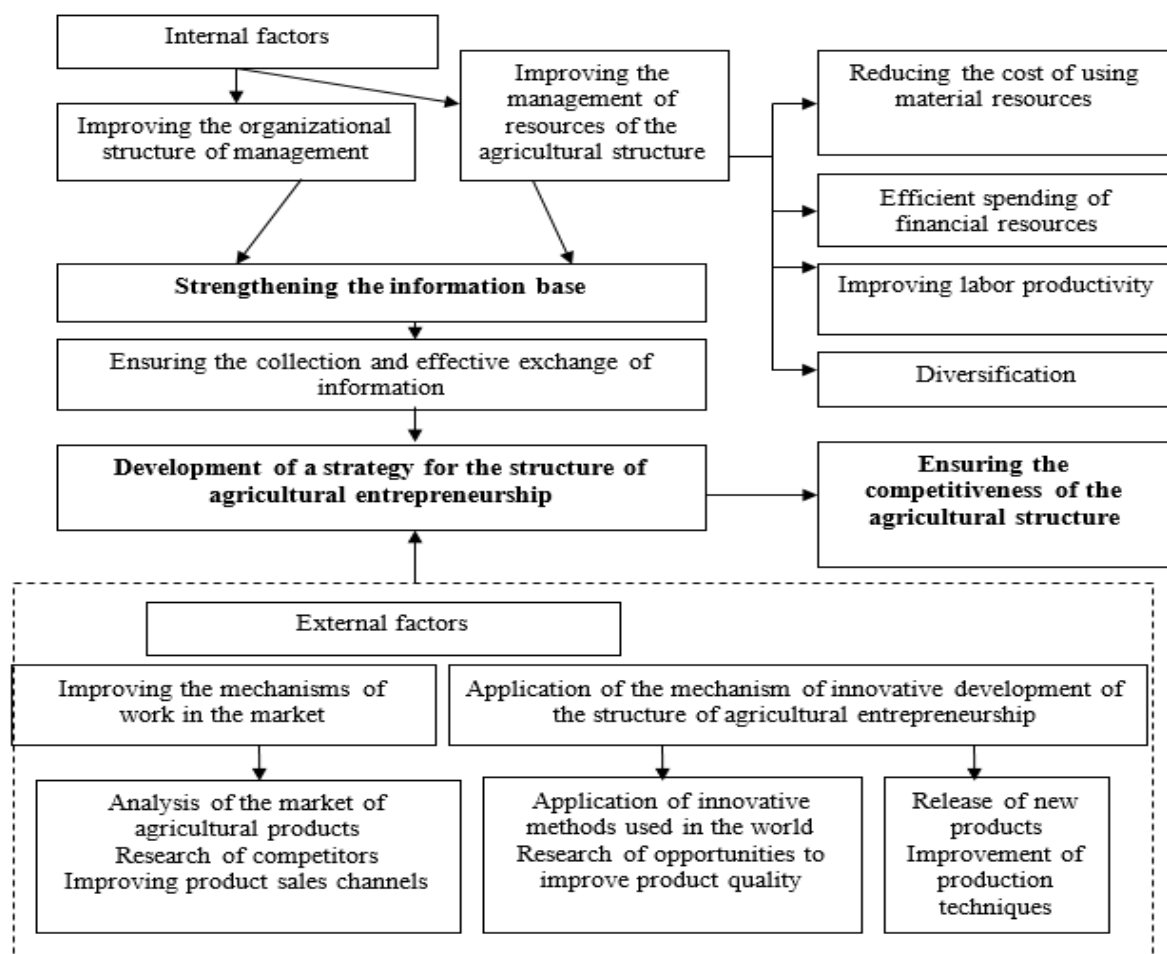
Internal factors

Improving the organizational structure of management

Improving the management of resources of the agricultural structure

Reducing the cost of using material resources

Efficient spending of financial resources

Improving labor productivity

Diversification

Strengthening the information base

Ensuring the collection and effective exchange of information

Development of a strategy for the structure of agricultural entrepreneurship

Ensuring the competitiveness of the agricultural structure

External factors

Improving the mechanisms of work in the market

Application of the mechanism of innovative development of the structure of agricultural entrepreneurship

Analysis of the market of agricultural products
Research of competitors
Improving product sales channels

Application of innovative methods used in the world
Research of opportunities to improve product quality

Release of new products
Improvement of production techniques